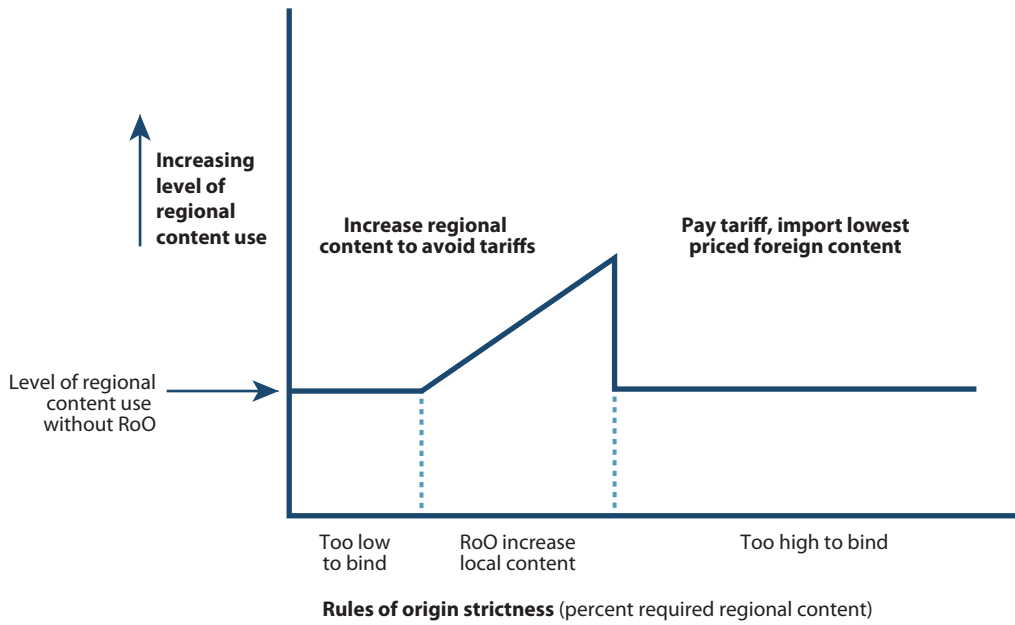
Increasing level of regional content use

Increase regional content to avoid tariffs

Pay tariff, import lowest priced foreign content

Level of regional content use without RoO

Too low to bind

RoO increase local content

Too high to bind

**Rules of origin strictness** (percent required regional content)